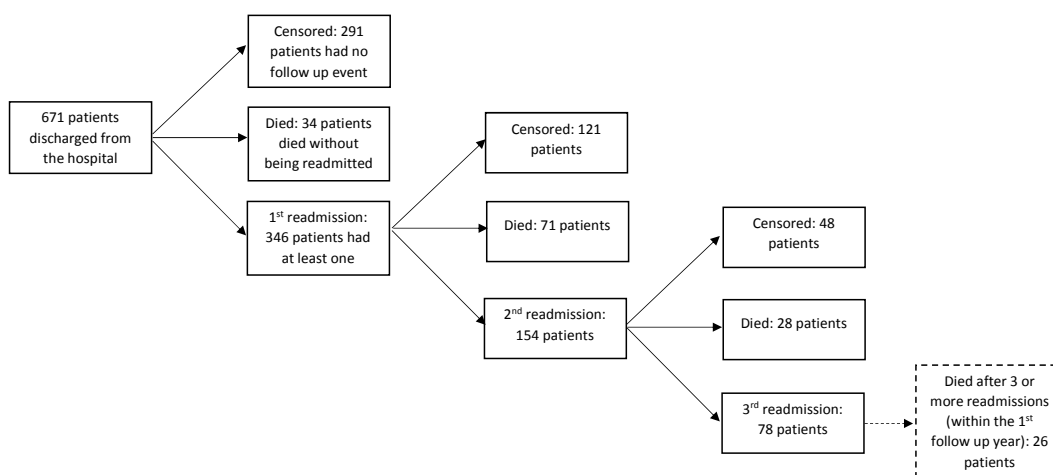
671 patients discharged from the hospital

Censored: 291 patients had no follow up event

Died: 34 patients died without being readmitted

1$^{st}$ readmission: 346 patients had at least one

Censored: 121 patients

Died: 71 patients

2$^{nd}$ readmission: 154 patients

Censored: 48 patients

Died: 28 patients

3$^{rd}$ readmission: 78 patients

Died after 3 or more readmissions (within the 1$^{st}$ follow up year): 26 patients